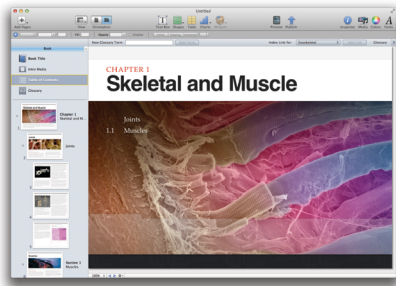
Untitled

Add Pages

Book

Book Title

Intro Media

Table of Contents

Glossary

Chapter 1
Skeletal and M

Joints

Section 1
Muscles

New Glossary Term

CHAPTER 1
Skeletal and Muscle

Joints

1.1 Muscles